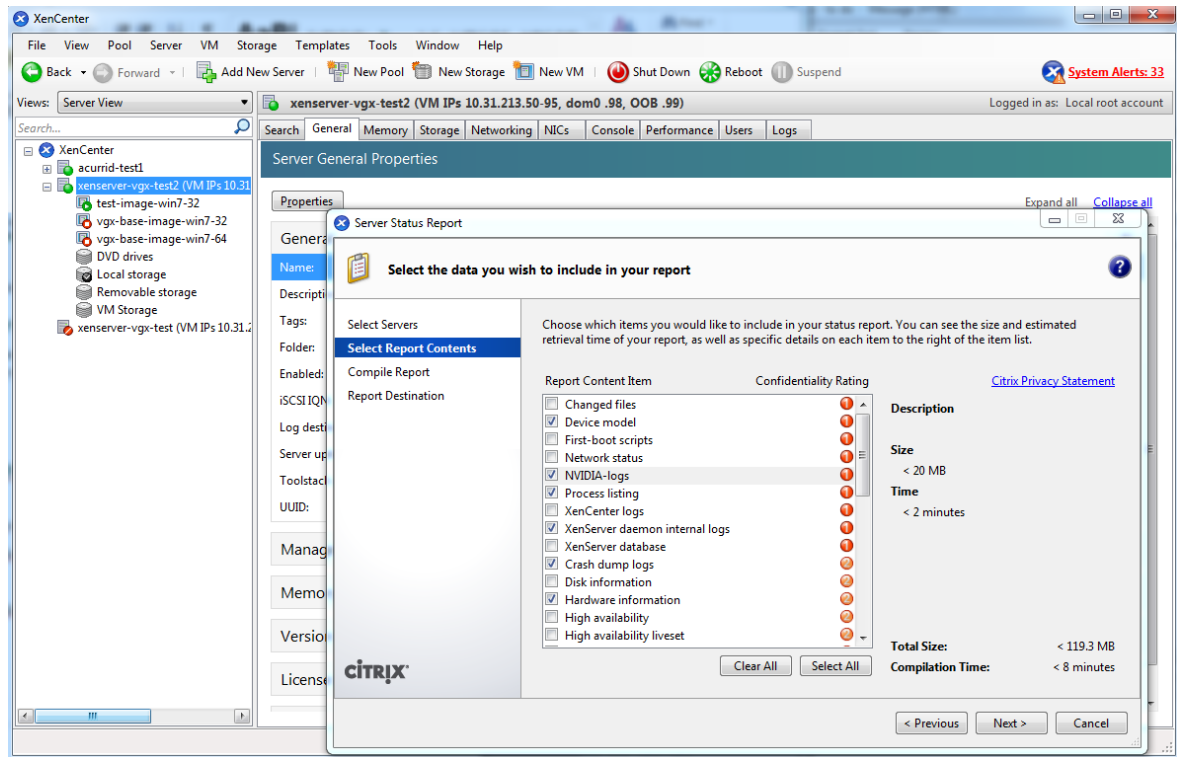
XenCenter

File View Pool Server VM Storage Templates Tools Window Help

Back Forward Add New Server New Pool New Storage New VM Shut Down Reboot Suspend System Alerts: 33

Views: Server View

xenserver-vgx-test2 (VM IPs 10.31.213.50-95, dom0 .98, OOB .99)

Logged in as: Local root account

Search...

XenCenter
acurrid-test1
xenserver-vgx-test2 (VM IPs 10.31
test-image-win7-32
vgx-base-image-win7-32
vgx-base-image-win7-64
DVD drives
Local storage
Removable storage
VM Storage
xenserver-vgx-test (VM IPs 10.31.2

Search General Memory Storage Networking NICs Console Performance Users Logs

Server General Properties

Properties

Expand all Collapse all

Genera
Name:
Descripti
Tags:
Folder:
Enabled:
iSCSI IQN
Log desti
Server up
Toolstac
UUID:

Manag
Memo
Versio
License

Server Status Report

Select the data you wish to include in your report

Select Servers
Select Report Contents
Compile Report
Report Destination

Choose which items you would like to include in your status report. You can see the size and estimated retrieval time of your report, as well as specific details on each item to the right of the item list.

Report Content Item Confidentiality Rating

Citrix Privacy Statement

Changed files
Device model
First-boot scripts
Network status
NVIDIA-logs
Process listing
XenCenter logs
XenServer daemon internal logs
XenServer database
Crash dump logs
Disk information
Hardware information
High availability
High availability liveset

Description

Size
< 20 MB
Time
< 2 minutes

Total Size: < 119.3 MB
Compilation Time: < 8 minutes

CITRIX

Clear All Select All

< Previous Next > Cancel